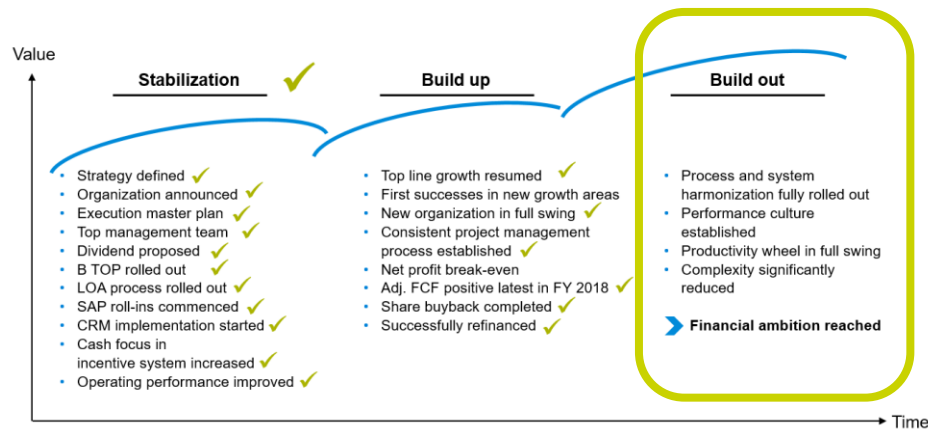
Value

Stabilization ✓

- Strategy defined ✓
- Organization announced ✓
- Execution master plan ✓
- Top management team ✓
- Dividend proposed ✓
- B TOP rolled out ✓
- LOA process rolled out ✓
- SAP roll-ins commenced ✓
- CRM implementation started ✓
- Cash focus in incentive system increased ✓
- Operating performance improved ✓

Build up

- Top line growth resumed ✓
- First successes in new growth areas ✓
- New organization in full swing ✓
- Consistent project management process established ✓
- Net profit break-even
- Adj. FCF positive latest in FY 2018 ✓
- Share buyback completed ✓
- Successfully refinanced ✓

Build out

- Process and system harmonization fully rolled out
- Performance culture established
- Productivity wheel in full swing
- Complexity significantly reduced

Financial ambition reached

Time